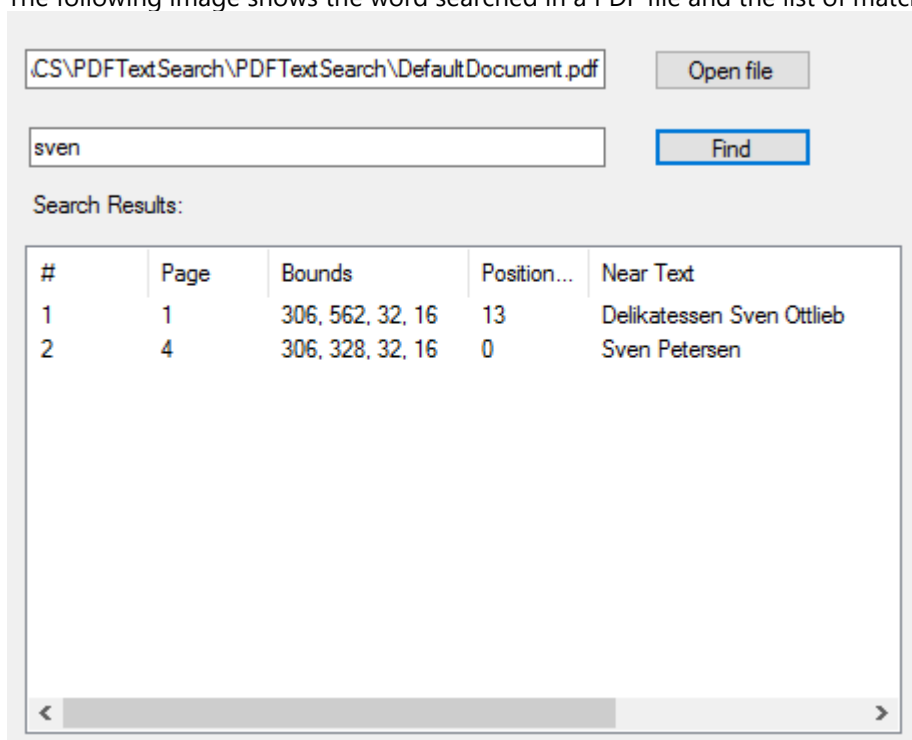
The following image shows the word searched in a PDF file and the list of matc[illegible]

\CS\PDFTextSearch\PDFTextSearch\DefaultDocument.pdf

Open file

sven

Find

Search Results:

| # | Page | Bounds | Position... | Near Text |
|---|---|---|---|---|
| 1 | 1 | 306, 562, 32, 16 | 13 | Delikatessen Sven Ottlieb |
| 2 | 4 | 306, 328, 32, 16 | 0 | Sven Petersen |